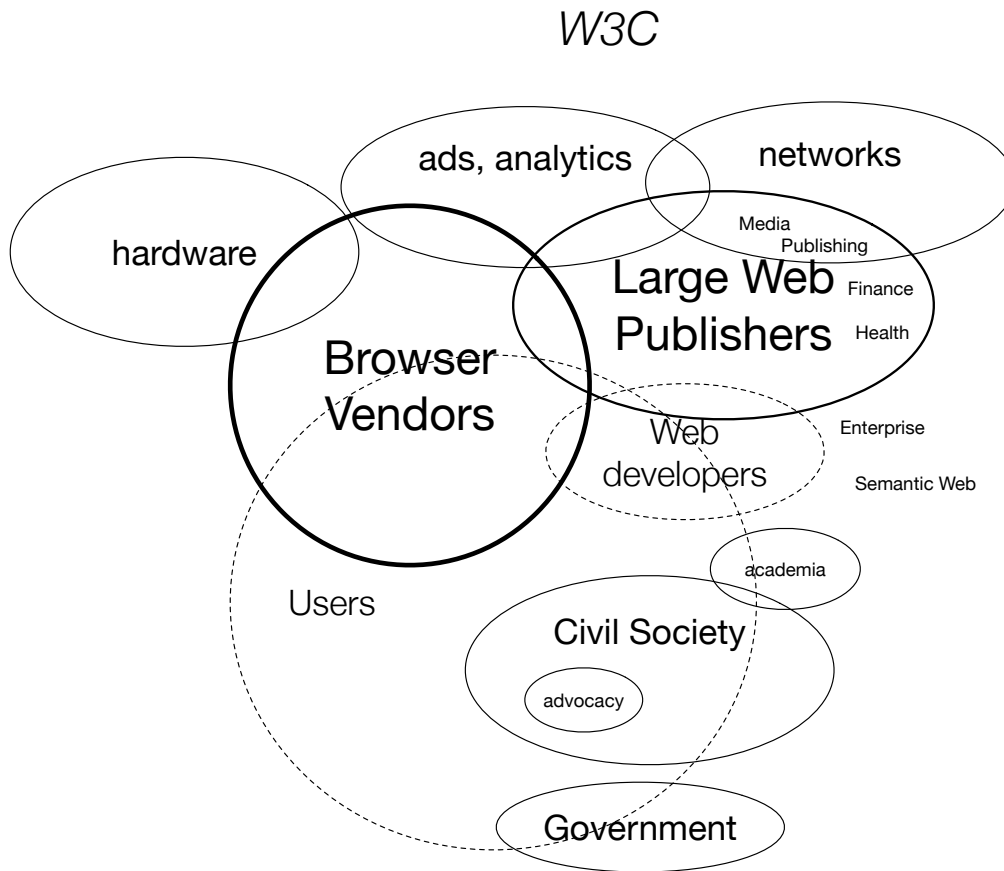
W3C

ads, analytics

networks

hardware

Media
Publishing

Large Web
Publishers

Finance

Health

Browser
Vendors

Web
developers

Enterprise

Semantic Web

academia

Users

Civil Society

advocacy

Government